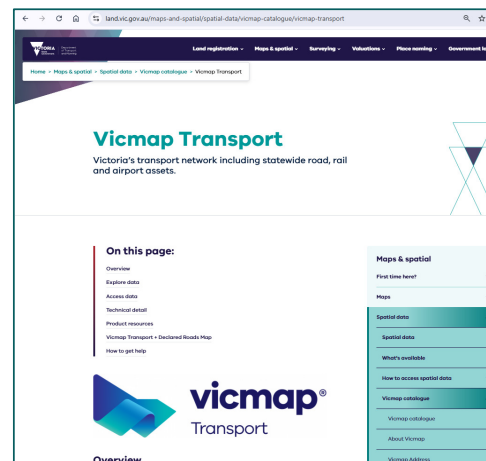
land.vic.gov.au/maps-and-spatial/spatial-data/vicmap-catalogue/vicmap-transport

VICTORIA

Land registration ⌄ Maps & spatial ⌄ Surveying ⌄ Valuations ⌄ Place naming ⌄ Government la

Home > Maps & spatial > Spatial data > Vicmap catalogue > Vicmap Transport

Vicmap Transport

Victoria's transport network including statewide road, rail and airport assets.

On this page:

Overview

Explore data

Access data

Technical detail

Product resources

Vicmap Transport + Declared Roads Map

How to get help

vicmap®
Transport

Overview

Maps & spatial

First time here?

Maps

Spatial data

Spatial data

What's available

How to access spatial data

Vicmap catalogue

Vicmap catalogue

About Vicmap

Vicmap Address